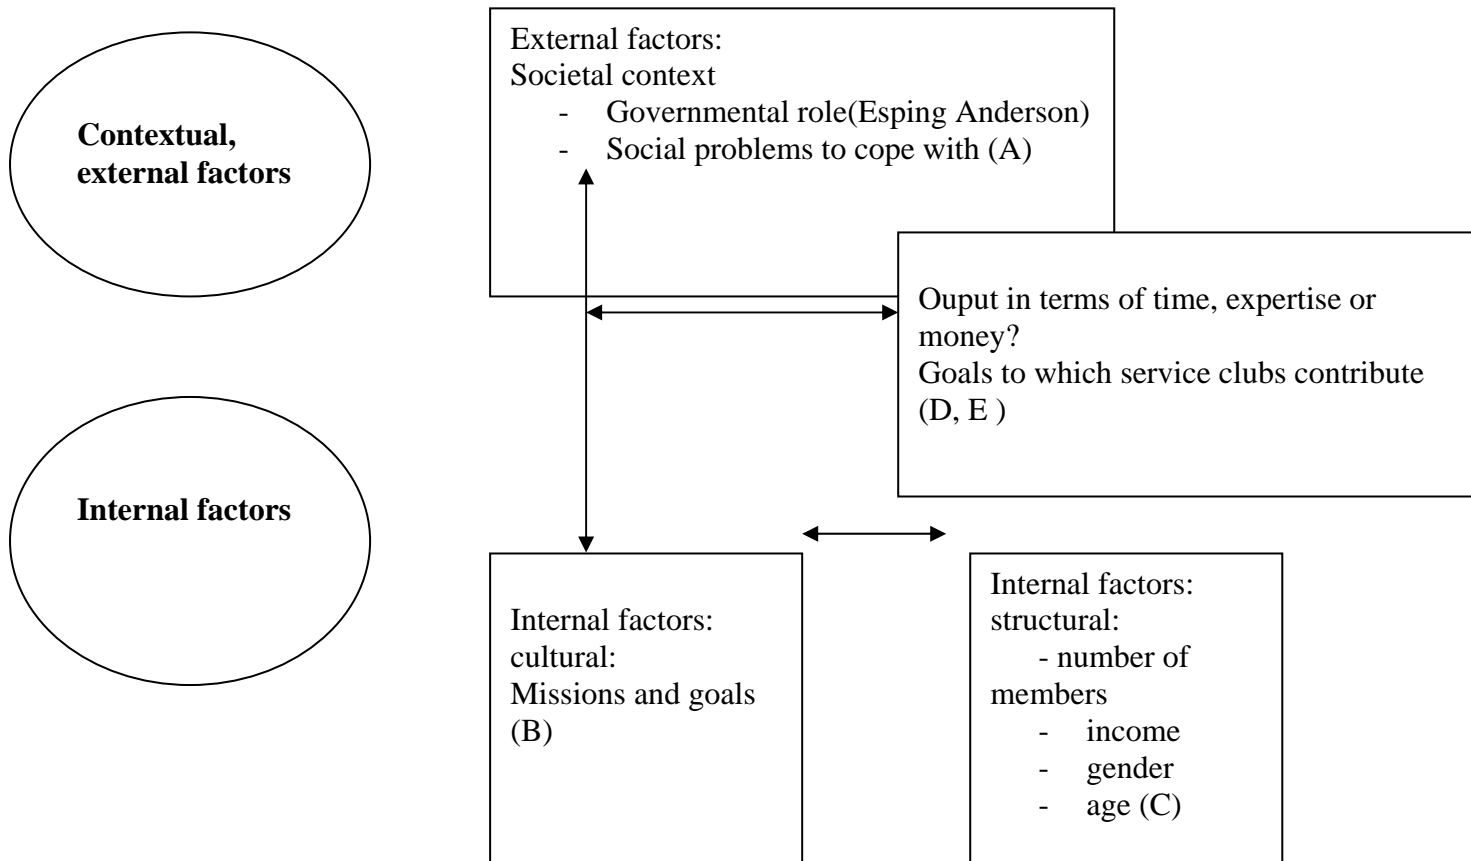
Contextual, external factors

External factors:
Societal context
- Governmental role(Esping Anderson)
- Social problems to cope with (A)

Ouput in terms of time, expertise or money?
Goals to which service clubs contribute (D, E )

Internal factors

Internal factors:
cultural:
Missions and goals (B)

Internal factors:
structural:
- number of members
- income
- gender
- age (C)